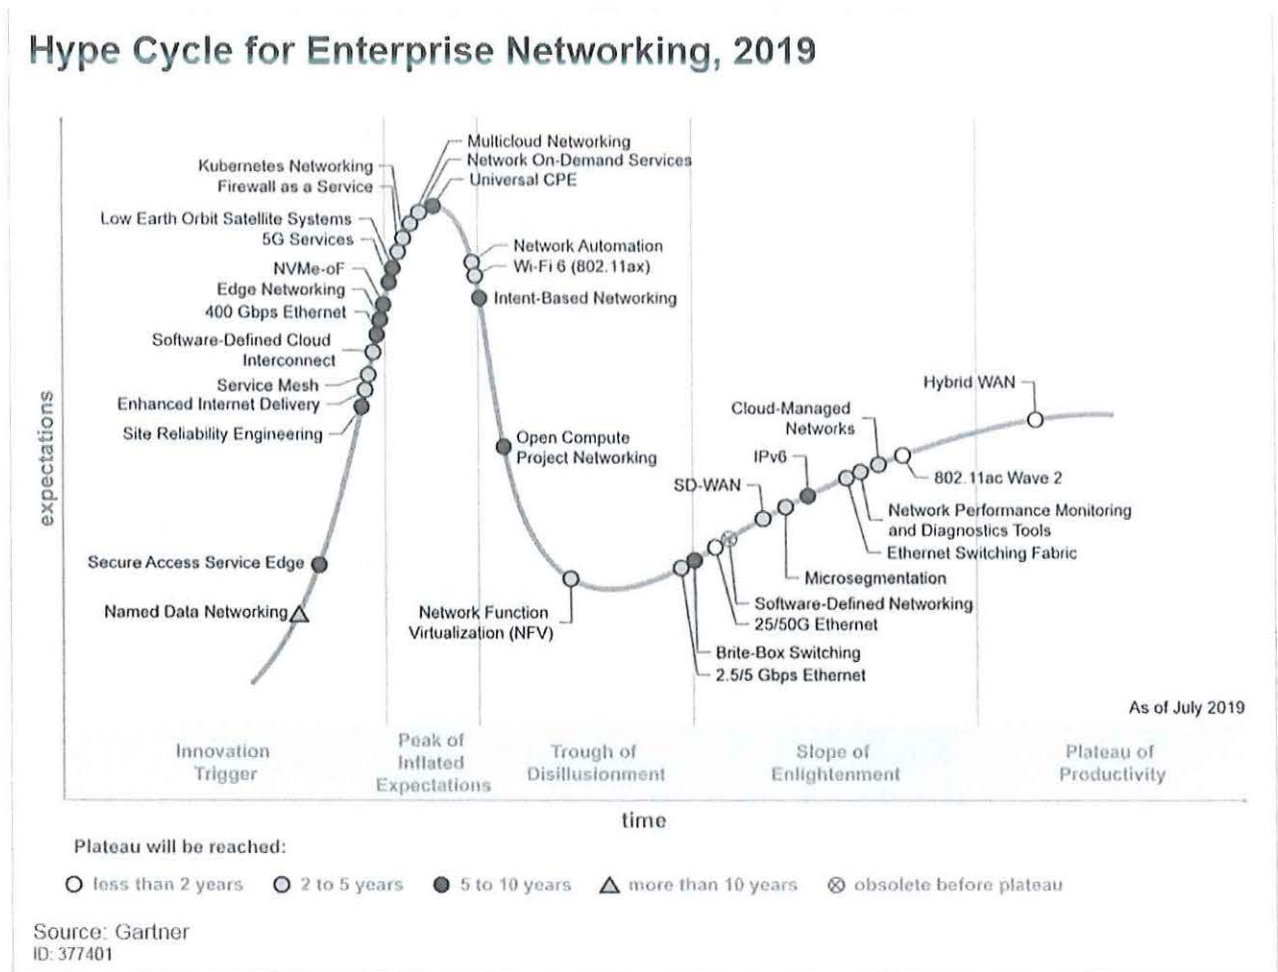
Hype Cycle for Enterprise Networking, 2019

expectations

Kubernetes Networking
Firewall as a Service
Low Earth Orbit Satellite Systems
5G Services
NVMe-oF
Edge Networking
400 Gbps Ethernet
Software-Defined Cloud Interconnect
Service Mesh
Enhanced Internet Delivery
Site Reliability Engineering
Secure Access Service Edge
Named Data Networking

Multicloud Networking
Network On-Demand Services
Universal CPE
Network Automation
Wi-Fi 6 (802.11ax)
Intent-Based Networking
Open Compute Project Networking
Network Function Virtualization (NFV)

Hybrid WAN
Cloud-Managed Networks
IPv6
SD-WAN
802.11ac Wave 2
Network Performance Monitoring and Diagnostics Tools
Ethernet Switching Fabric
Microsegmentation
Software-Defined Networking
25/50G Ethernet
Brite-Box Switching
2.5/5 Gbps Ethernet

As of July 2019

Innovation Trigger
Peak of Inflated Expectations
Trough of Disillusionment
Slope of Enlightenment
Plateau of Productivity

time

Plateau will be reached:
less than 2 years
2 to 5 years
5 to 10 years
more than 10 years
obsolete before plateau

Source: Gartner
ID: 377401